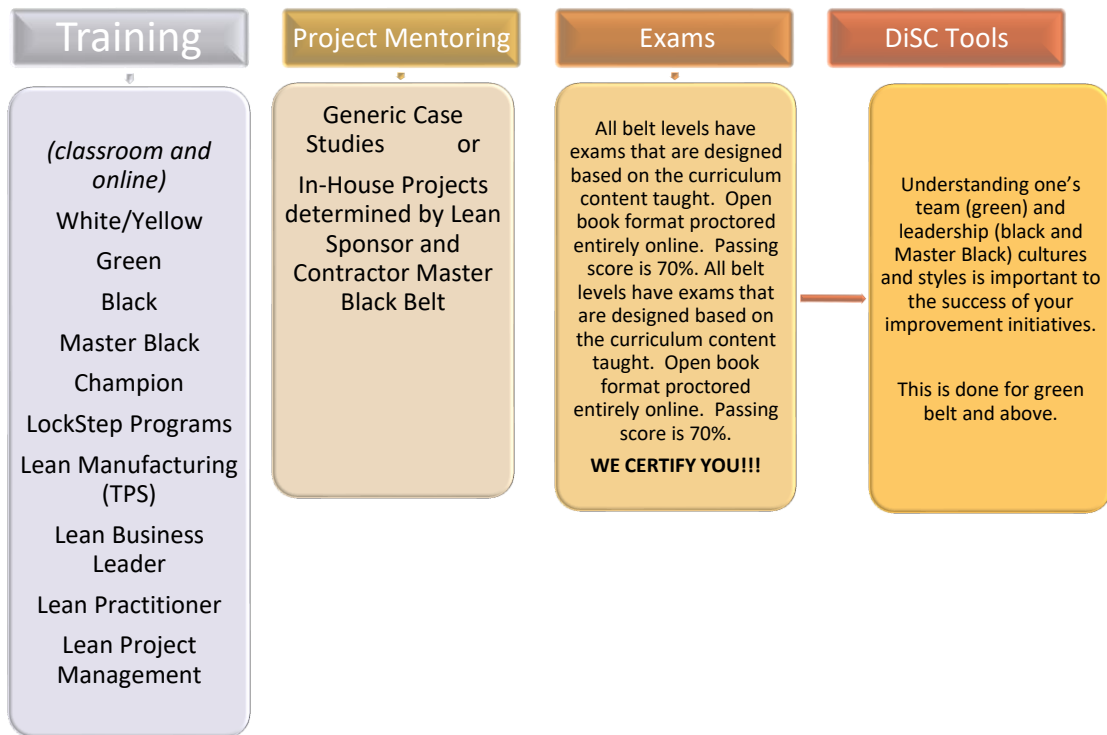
Training

(classroom and online)

White/Yellow

Green

Black

Master Black

Champion

LockStep Programs

Lean Manufacturing (TPS)

Lean Business Leader

Lean Practitioner

Lean Project Management

Project Mentoring

Generic Case Studies or

In-House Projects determined by Lean Sponsor and Contractor Master Black Belt

Exams

All belt levels have exams that are designed based on the curriculum content taught. Open book format proctored entirely online. Passing score is 70%. All belt levels have exams that are designed based on the curriculum content taught. Open book format proctored entirely online. Passing score is 70%.

WE CERTIFY YOU!!!

DiSC Tools

Understanding one's team (green) and leadership (black and Master Black) cultures and styles is important to the success of your improvement initiatives.

This is done for green belt and above.